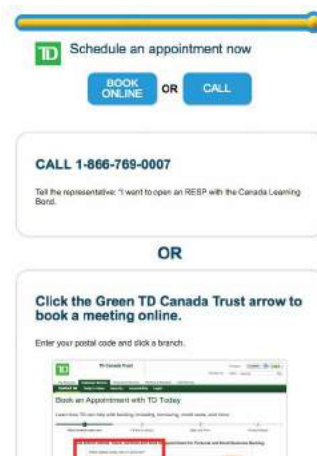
TD Schedule an appointment now

BOOK ONLINE OR CALL

CALL 1-866-769-0007

Tell the representative: "I want to open an RESP with the Canada Learning Bond."

OR

Click the Green TD Canada Trust arrow to book a meeting online.

Enter your postal code and click a branch.

TD Canada Trust

Book an Appointment with TD Today

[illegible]